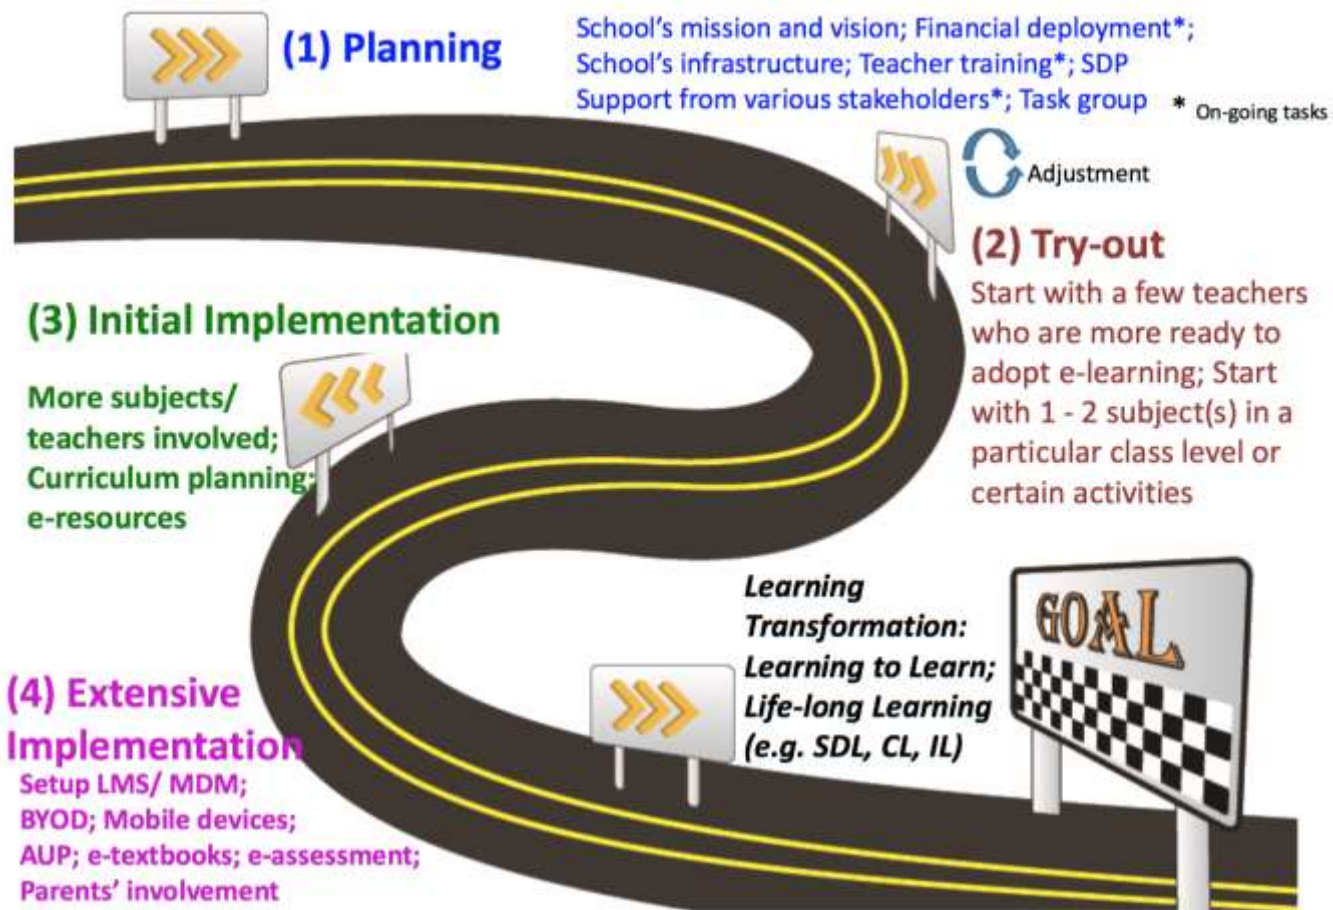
(1) Planning

School's mission and vision; Financial deployment*; School's infrastructure; Teacher training*; SDP Support from various stakeholders*; Task group

* On-going tasks

Adjustment

(2) Try-out

Start with a few teachers who are more ready to adopt e-learning; Start with 1 - 2 subject(s) in a particular class level or certain activities

(3) Initial Implementation

More subjects/ teachers involved; Curriculum planning; e-resources

(4) Extensive Implementation

Setup LMS/ MDM; BYOD; Mobile devices; AUP; e-textbooks; e-assessment; Parents' involvement

Learning Transformation: Learning to Learn; Life-long Learning (e.g. SDL, CL, IL)

GOAL